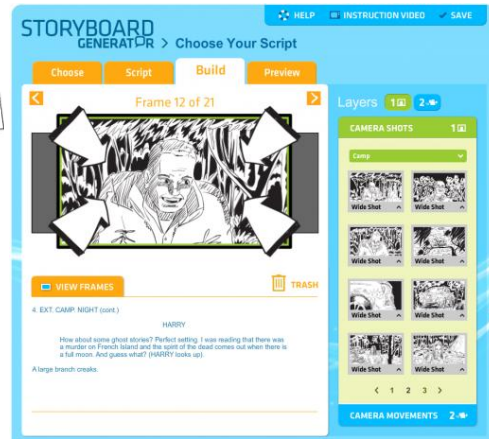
HELP INSTRUCTION VIDEO SAVE

STORYBOARD GENERATOR > Choose Your Script

Choose Script Build Preview

Frame 12 of 21

Layers 1 2

CAMERA SHOTS 1

Camp

Wide Shot
Wide Shot
Wide Shot
Wide Shot
Wide Shot
Wide Shot
Wide Shot
Wide Shot

< 1 2 3 >

CAMERA MOVEMENTS 2

VIEW FRAMES

TRASH

4. EXT. CAMP. NIGHT (cont.)

HARRY

How about some ghost stories? Perfect setting. I was reading that there was a murder on French Island and the spirit of the dead comes out when there is a full moon. And guess what? (HARRY looks up).

A large branch creaks.